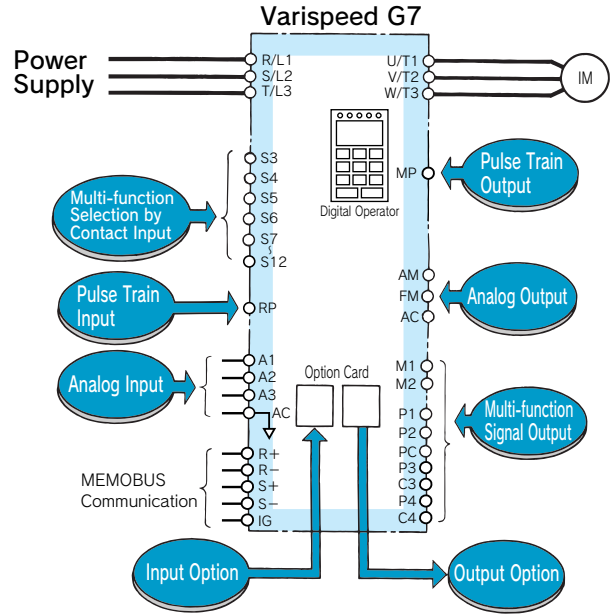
Varispeed G7

Power Supply

R/L1
S/L2
T/L3

U/T1
V/T2
W/T3

IM

Digital Operator

Multi-function Selection by Contact Input

S3
S4
S5
S6
S7
S12

MP

Pulse Train Output

Pulse Train Input

RP

AM
FM
AC

Analog Output

Analog Input

A1
A2
A3
AC

Option Card

M1
M2

P1
P2
PC
P3
C3
P4
C4

Multi-function Signal Output

MEMOBUS Communication

R+
R−
S+
S−
IG

Input Option

Output Option